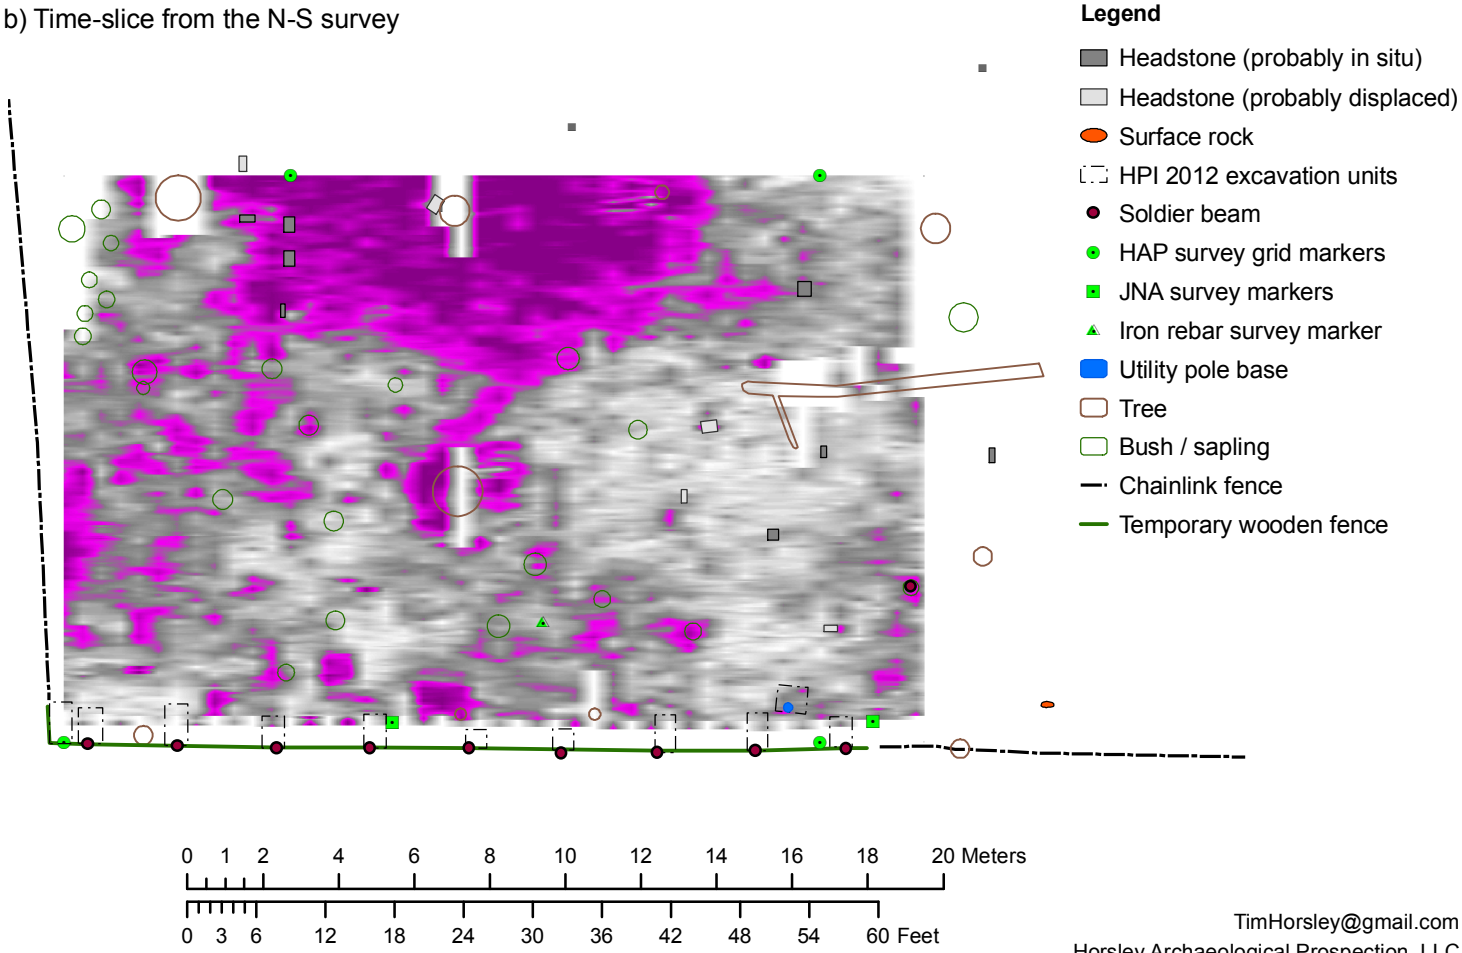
b) Time-slice from the N-S survey

Legend
Headstone (probably in situ)
Headstone (probably displaced)
Surface rock
HPI 2012 excavation units
Soldier beam
HAP survey grid markers
JNA survey markers
Iron rebar survey marker
Utility pole base
Tree
Bush / sapling
Chainlink fence
Temporary wooden fence

0 1 2 4 6 8 10 12 14 16 18 20 Meters
0 3 6 12 18 24 30 36 42 48 54 60 Feet

TimHorsley@gmail.com
Horsley Archaeological Prospection, LLC